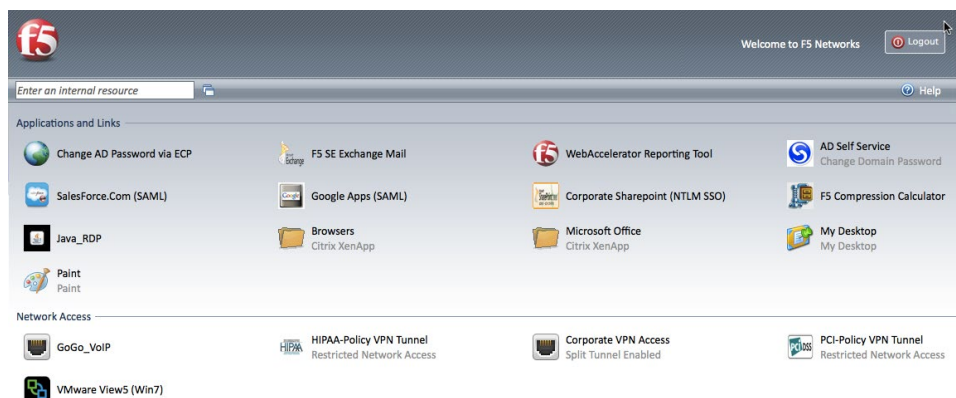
f5

Welcome to F5 Networks

Logout

Enter an internal resource

Help

Applications and Links

Change AD Password via ECP

F5 SE Exchange Mail

WebAccelerator Reporting Tool

AD Self Service
Change Domain Password

SalesForce.Com (SAML)

Google Apps (SAML)

Corporate Sharepoint (NTLM SSO)

F5 Compression Calculator

Java_RDP

Browsers
Citrix XenApp

Microsoft Office
Citrix XenApp

My Desktop
My Desktop

Paint
Paint

Network Access

GoGo_VoIP

HIPAA-Policy VPN Tunnel
Restricted Network Access

Corporate VPN Access
Split Tunnel Enabled

PCI-Policy VPN Tunnel
Restricted Network Access

VMware View5 (Win7)